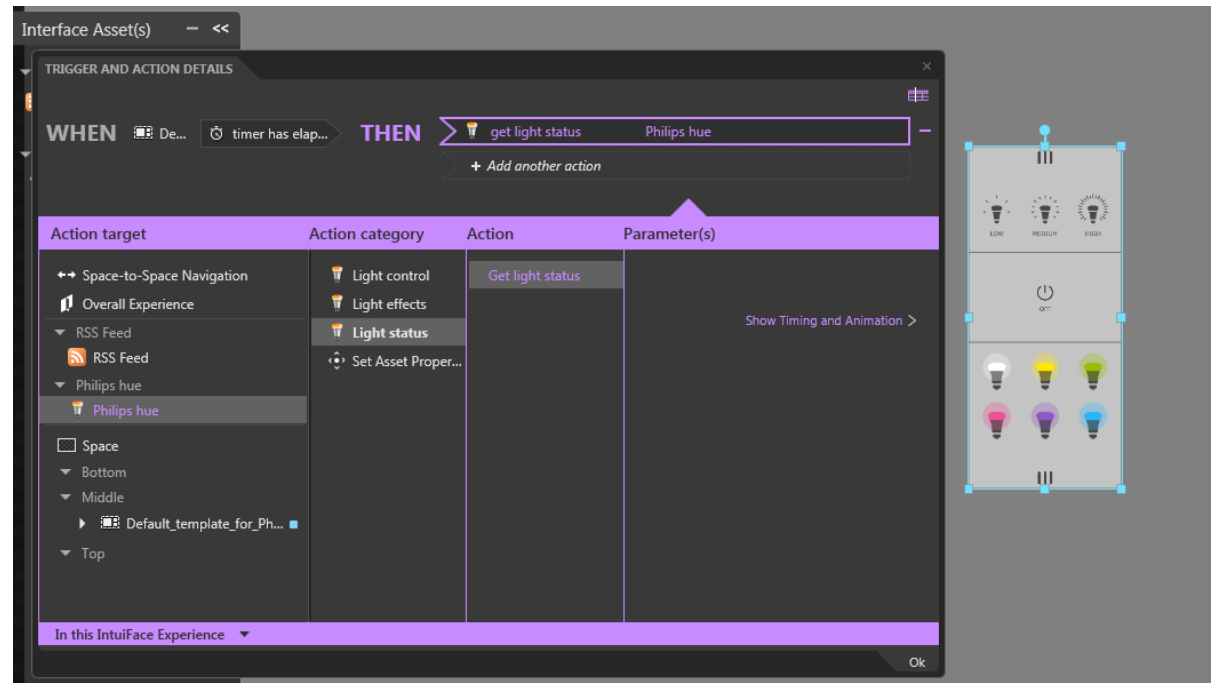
Interface Asset(s) — <<

TRIGGER AND ACTION DETAILS ×

WHEN De... timer has elap... THEN get light status Philips hue —

+ Add another action

Action target
Space-to-Space Navigation
Overall Experience
RSS Feed
RSS Feed
Philips hue
Philips hue
Space
Bottom
Middle
Default_template_for_Ph...
Top

Action category
Light control
Light effects
Light status
Set Asset Proper...

Action
Get light status

Parameter(s)
Show Timing and Animation >

In this IntuiFace Experience

Ok

LOW MEDIUM HIGH

OFF